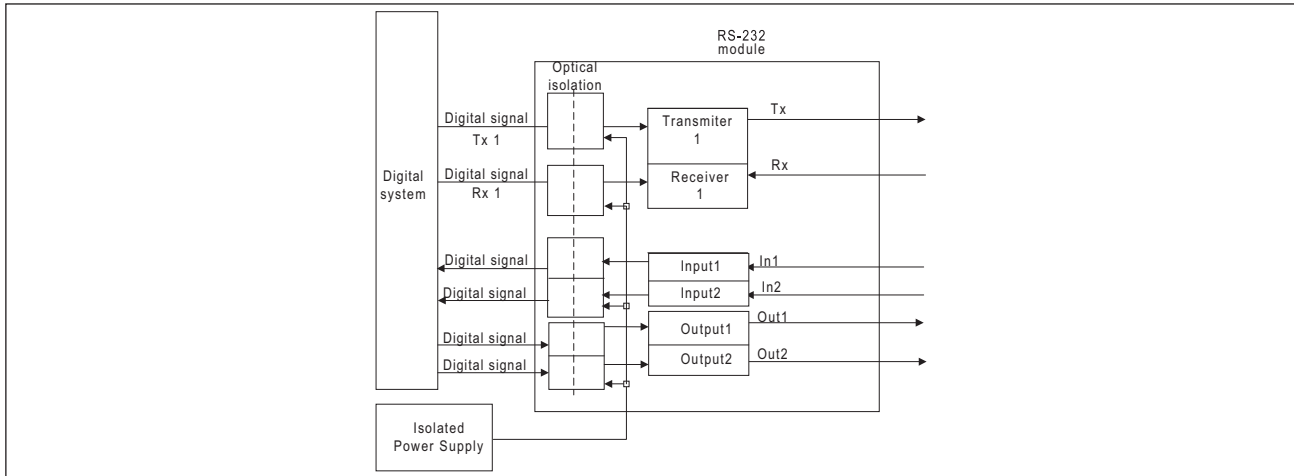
RS-232
module

Optical
isolation

Digital
system

Digital signal
Tx 1

Digital signal
Rx 1

Transmiter
1

Receiver
1

Tx

Rx

Digital signal

Digital signal

Input1

Input2

In1

In2

Digital signal

Digital signal

Output1

Output2

Out1

Out2

Isolated
Power Supply